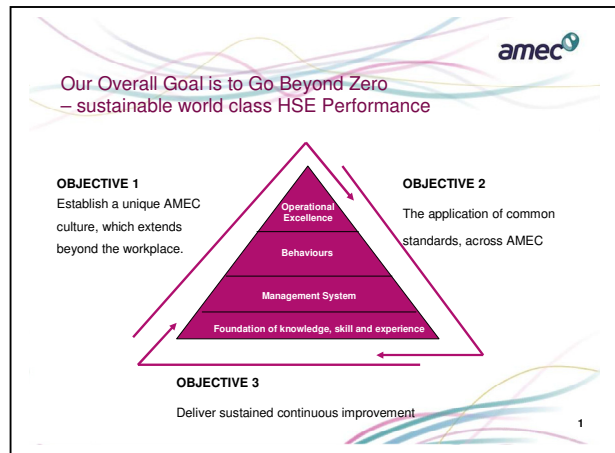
amec

Our Overall Goal is to Go Beyond Zero – sustainable world class HSE Performance

OBJECTIVE 1
Establish a unique AMEC culture, which extends beyond the workplace.

Operational Excellence

Behaviours

Management System

Foundation of knowledge, skill and experience

OBJECTIVE 2
The application of common standards, across AMEC

OBJECTIVE 3
Deliver sustained continuous improvement

1